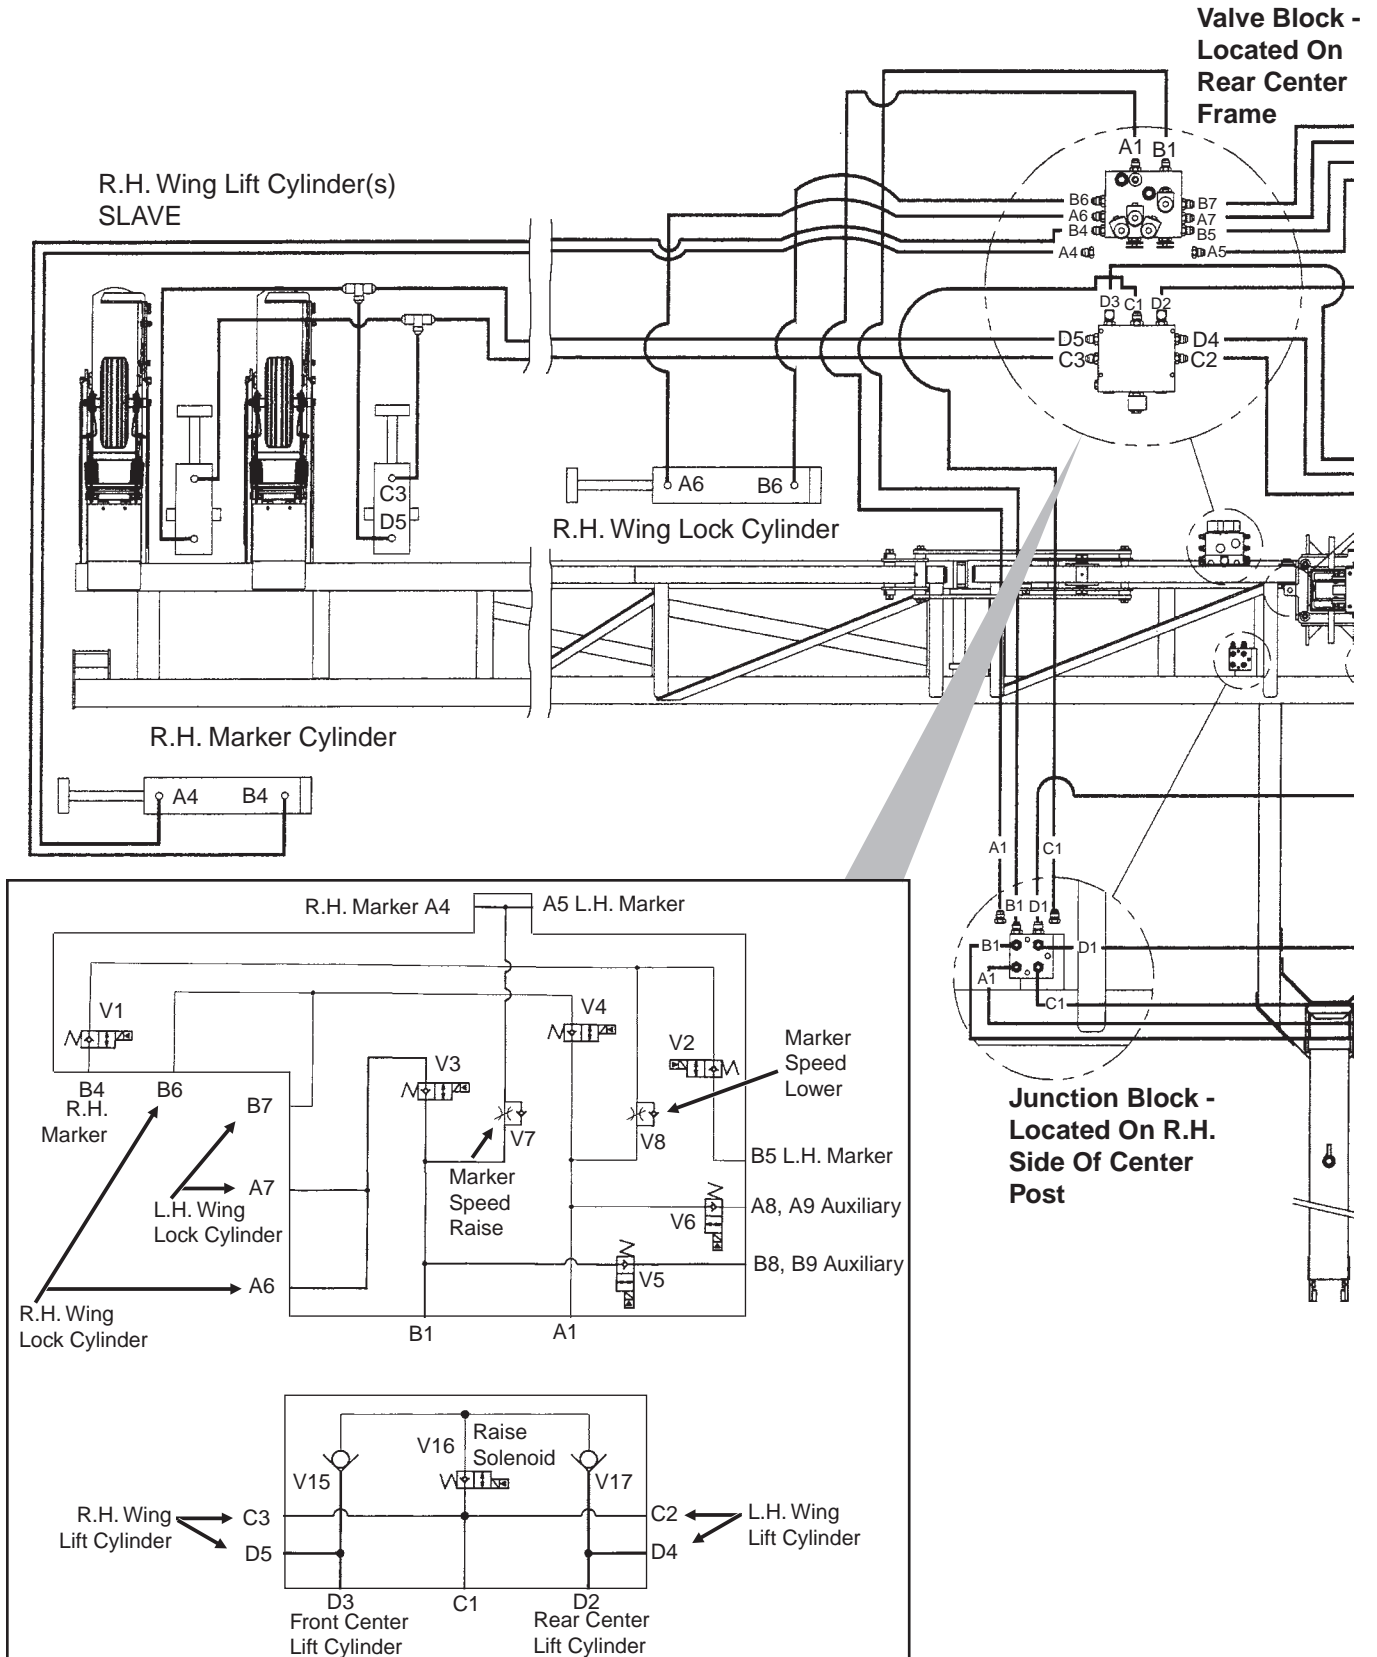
Valve Block - Located On Rear Center Frame

R.H. Wing Lift Cylinder(s) SLAVE

A1 B1
B6 A6 B4 A4
B7 A7 B5 A5
D3 C1 D2
D5 C3
D4 C2

C3
D5

A6 B6
R.H. Wing Lock Cylinder

R.H. Marker Cylinder

A4 B4

A1 C1
B1 D1
B1 D1
A1 C1

Junction Block - Located On R.H. Side Of Center Post

R.H. Marker A4
A5 L.H. Marker
V1
V4
V2
Marker Speed Lower
V3
B4 R.H. Marker
B6
B7
V7
V8
Marker Speed Raise
B5 L.H. Marker
A7
L.H. Wing Lock Cylinder
A8, A9 Auxiliary
V6
A6
V5
B8, B9 Auxiliary
R.H. Wing Lock Cylinder
B1
A1

Raise Solenoid
V16
V15
V17
R.H. Wing Lift Cylinder
C3
D5
C2
D4
L.H. Wing Lift Cylinder
D3 Front Center Lift Cylinder
C1
D2 Rear Center Lift Cylinder